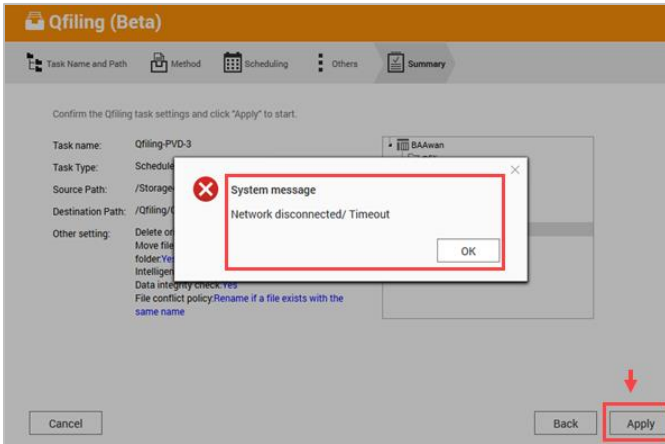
Qfiling (Beta)

Task Name and Path Method Scheduling Others Summary

Confirm the Qfiling task settings and click "Apply" to start.

Task name: Qfiling-PVD-3

Task Type: Schedule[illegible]

Source Path: /Storage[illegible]

Destination Path: /Qfiling/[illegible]

Other setting: Delete or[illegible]
Move file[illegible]
folder:Yes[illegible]
Intelligen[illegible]
Data integrity check:Yes
File conflict policy:Rename if a file exists with the same name

BAAwan

×

System message

Network disconnected/ Timeout

OK

Cancel

Back

Apply